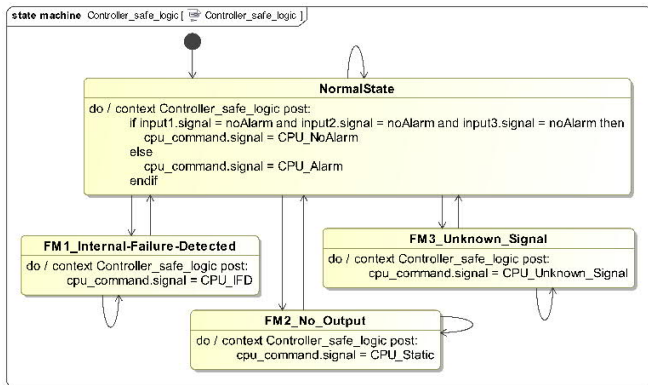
state machine Controller_safe_logic [ Controller_safe_logic ]

NormalState

do / context Controller_safe_logic post:
if input1.signal = noAlarm and input2.signal = noAlarm and input3.signal = noAlarm then
cpu_command.signal = CPU_NoAlarm
else
cpu_command.signal = CPU_Alarm
endif

FM1_Internal-Failure-Detected

do / context Controller_safe_logic post:
cpu_command.signal = CPU_IFD

FM3_Unknown_Signal

do / context Controller_safe_logic post:
cpu_command.signal = CPU_Unknown_Signal

FM2_No_Output

do / context Controller_safe_logic post:
cpu_command.signal = CPU_Static